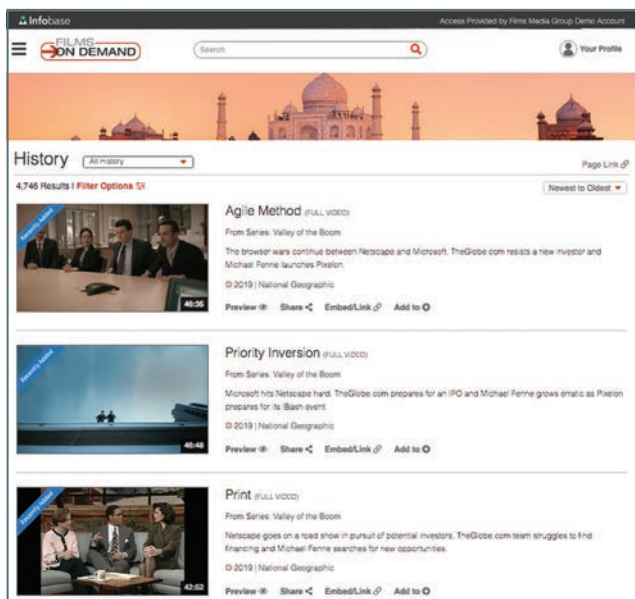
Infobase

Access Provided by Films Media Group Demo Account

FILMS ON DEMAND

Search

Your Profile

History All History

Page Link

4,746 Results | Filter Options

Newest to Oldest

Recently Added

46:36

Agile Method (FULL VIDEO)

From Series: Valley of the Boom

The browser wars continue between Netscape and Microsoft. TheGlobe.com resists a new investor and Michael Fenne launches Pixelon.

© 2019 | National Geographic

Preview Share Embed/Link Add to

Recently Added

46:48

Priority Inversion (FULL VIDEO)

From Series: Valley of the Boom

Microsoft hits Netscape hard. TheGlobe.com prepares for an IPO and Michael Fenne grows erratic as Pixelon prepares for its iBash event.

© 2019 | National Geographic

Preview Share Embed/Link Add to

Recently Added

42:52

Print (FULL VIDEO)

From Series: Valley of the Boom

Netscape goes on a road show in pursuit of potential investors. TheGlobe.com team struggles to find financing and Michael Fenne searches for new opportunities.

© 2019 | National Geographic

Preview Share Embed/Link Add to